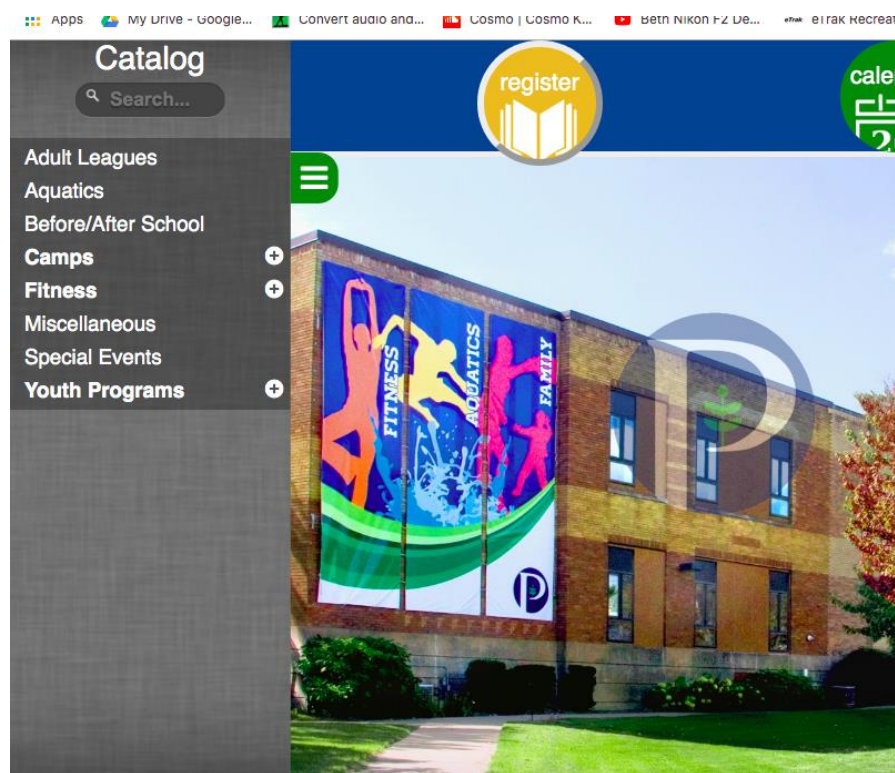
Apps My Drive - Google... Convert audio and... Cosmo | Cosmo K... Beth Nikon FZ De... eTrak Recreat

Catalog

Search...

register

cale

Adult Leagues
Aquatics
Before/After School
Camps
Fitness
Miscellaneous
Special Events
Youth Programs

FITNESS AQUATICS FAMILY